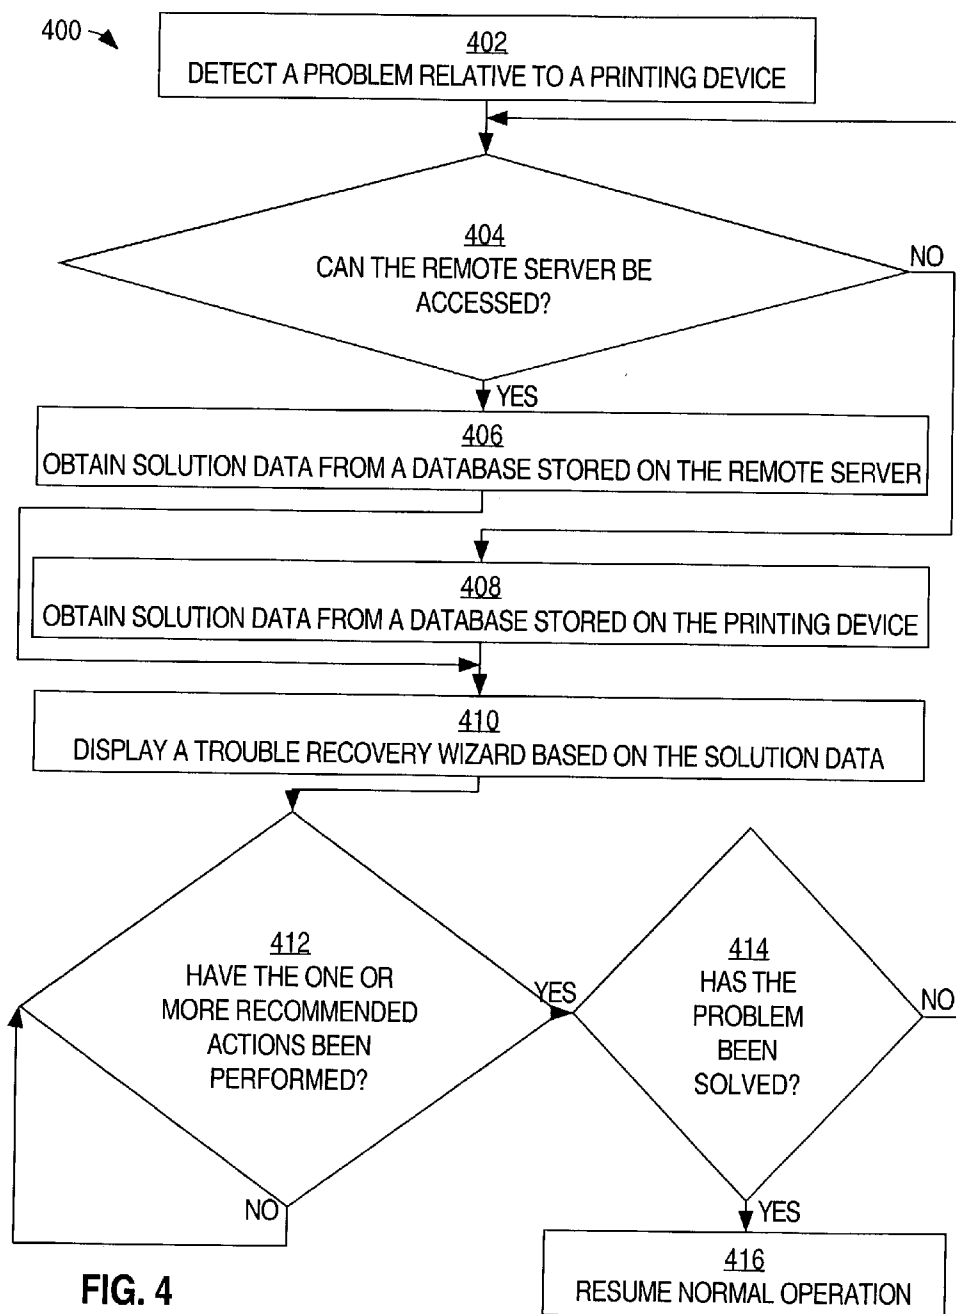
400

402
DETECT A PROBLEM RELATIVE TO A PRINTING DEVICE

404
CAN THE REMOTE SERVER BE ACCESSED?

NO

YES

406
OBTAIN SOLUTION DATA FROM A DATABASE STORED ON THE REMOTE SERVER

408
OBTAIN SOLUTION DATA FROM A DATABASE STORED ON THE PRINTING DEVICE

410
DISPLAY A TROUBLE RECOVERY WIZARD BASED ON THE SOLUTION DATA

412
HAVE THE ONE OR MORE RECOMMENDED ACTIONS BEEN PERFORMED?

YES

NO

414
HAS THE PROBLEM BEEN SOLVED?

NO

YES

416
RESUME NORMAL OPERATION

FIG. 4